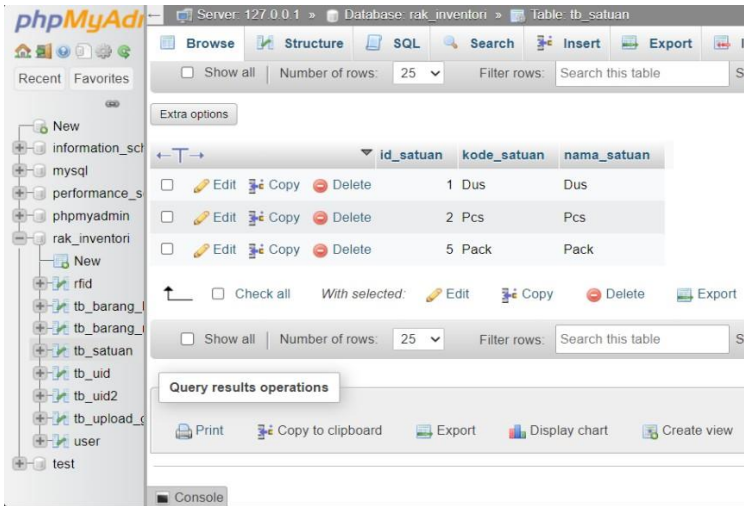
phpMyAdı

Recent Favorites

New
information_sch
mysql
performance_s
phpmyadmin
rak_inventori
New
rfid
tb_barang_
tb_barang_
tb_satuan
tb_uid
tb_uid2
tb_upload_
user
test

Server: 127.0.0.1 » Database: rak_inventori » Table: tb_satuan

Browse Structure SQL Search Insert Export

Show all | Number of rows: 25 Filter rows: Search this table

Extra options

| | | id_satuan | kode_satuan | nama_satuan |
|---|---|---|---|---|
| | Edit Copy Delete | 1 | Dus | Dus |
| | Edit Copy Delete | 2 | Pcs | Pcs |
| | Edit Copy Delete | 5 | Pack | Pack |

Check all With selected: Edit Copy Delete Export

Show all | Number of rows: 25 Filter rows: Search this table

Query results operations

Print Copy to clipboard Export Display chart Create view

Console